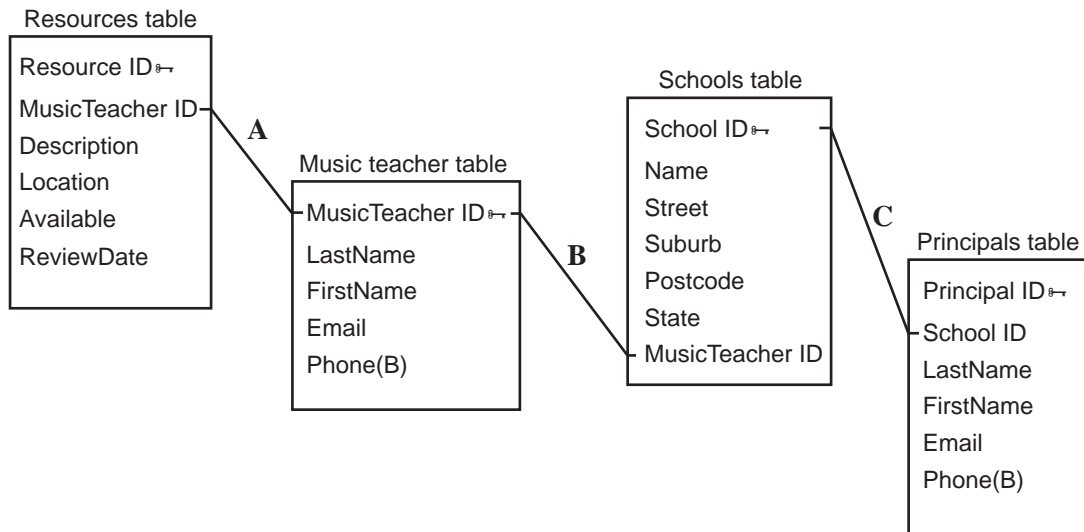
Resources table
Resource ID
MusicTeacher ID
Description
Location
Available
ReviewDate

A

Music teacher table
MusicTeacher ID
LastName
FirstName
Email
Phone(B)

B

Schools table
School ID
Name
Street
Suburb
Postcode
State
MusicTeacher ID

C

Principals table
Principal ID
School ID
LastName
FirstName
Email
Phone(B)